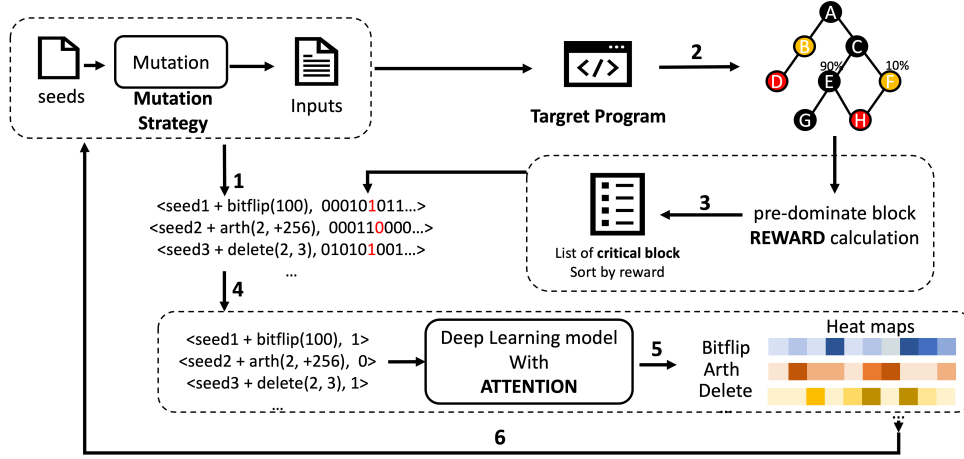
seeds

Mutation

Mutation Strategy

Inputs

Targret Program

2

A

B

C

D

E

F

G

H

90%

10%

1

<seed1 + bitflip(100), 000101011...>
<seed2 + arth(2, +256), 000110000...>
<seed3 + delete(2, 3), 010101001...>
...

3

List of critical block
Sort by reward

pre-dominate block
REWARD calculation

4

<seed1 + bitflip(100), 1>
<seed2 + arth(2, +256), 0>
<seed3 + delete(2, 3), 1>
...

Deep Learning model
With
ATTENTION

5

Bitflip
Arth
Delete
...

Heat maps

6